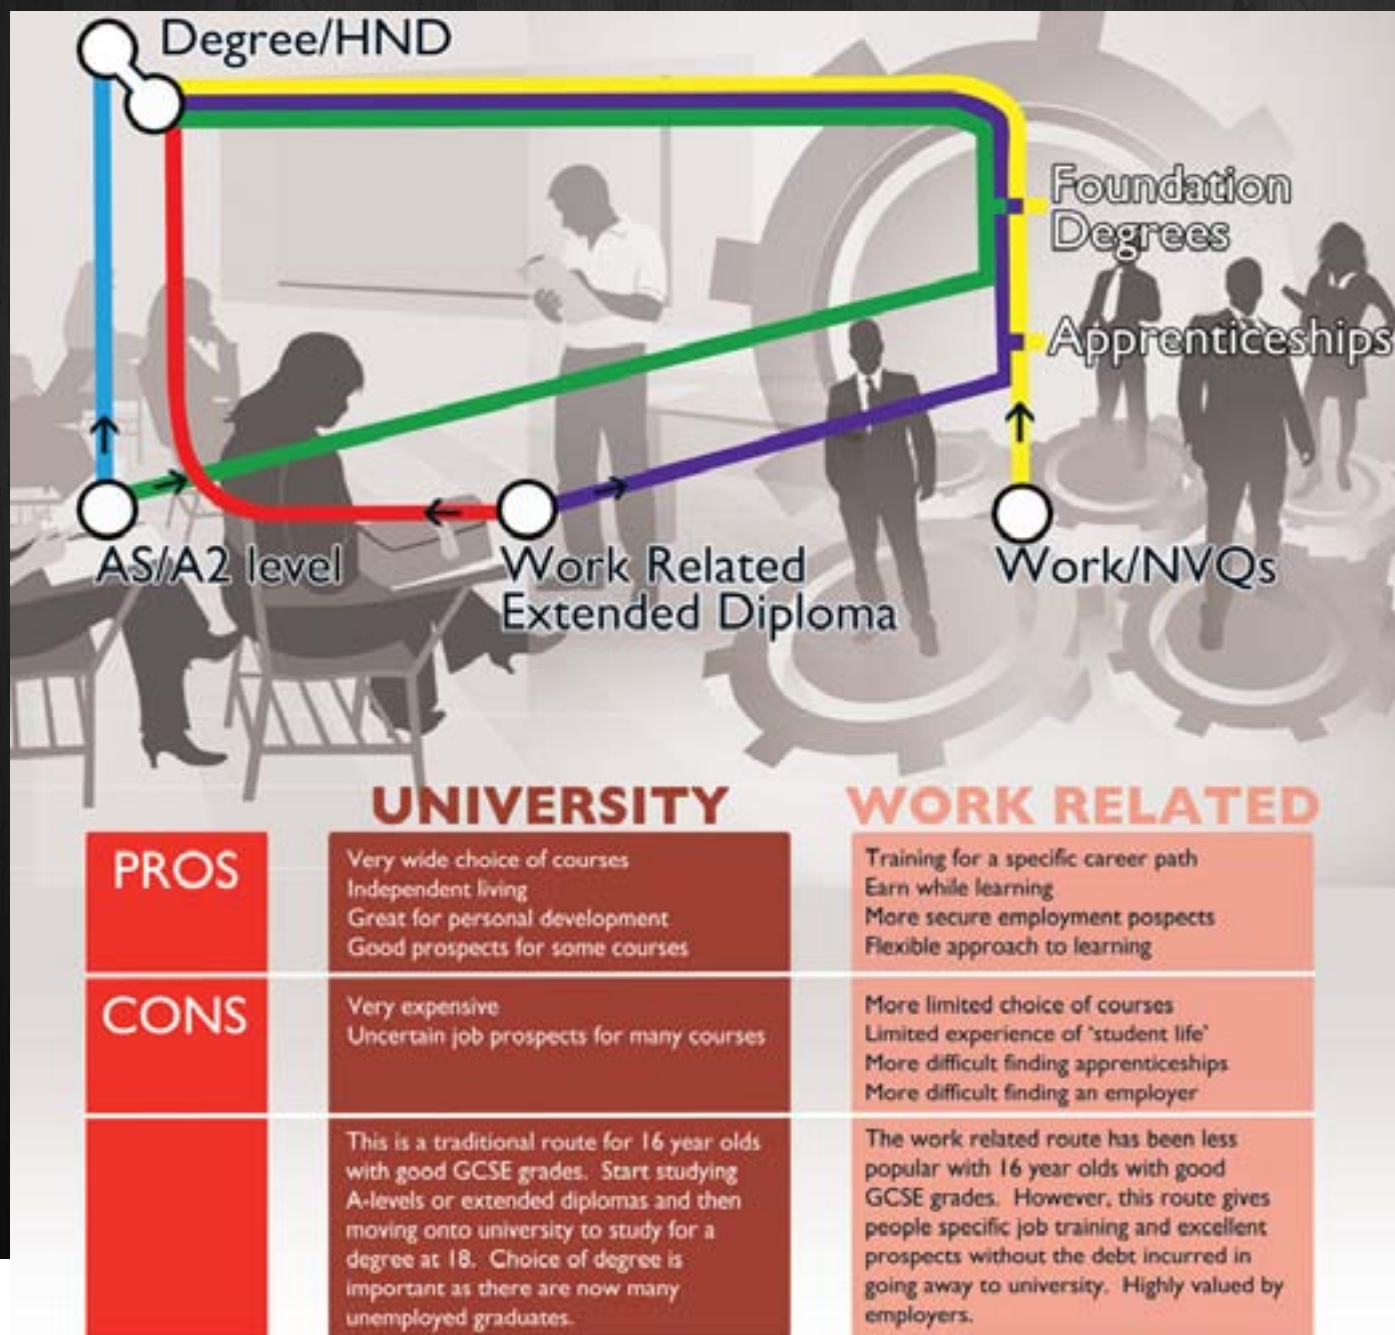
Degree/HND

Foundation Degrees

Apprenticeships

AS/A2 level

Work Related Extended Diploma

Work/NVQs

|  | UNIVERSITY | WORK RELATED |
|---|---|---|
| PROS | Very wide choice of courses<br>Independent living<br>Great for personal development<br>Good prospects for some courses | Training for a specific career path<br>Earn while learning<br>More secure employment pospects<br>Flexible approach to learning |
| CONS | Very expensive<br>Uncertain job prospects for many courses | More limited choice of courses<br>Limited experience of 'student life'<br>More difficult finding apprenticeships<br>More difficult finding an employer |
|  | This is a traditional route for 16 year olds with good GCSE grades. Start studying A-levels or extended diplomas and then moving onto university to study for a degree at 18. Choice of degree is important as there are now many unemployed graduates. | The work related route has been less popular with 16 year olds with good GCSE grades. However, this route gives people specific job training and excellent prospects without the debt incurred in going away to university. Highly valued by employers. |